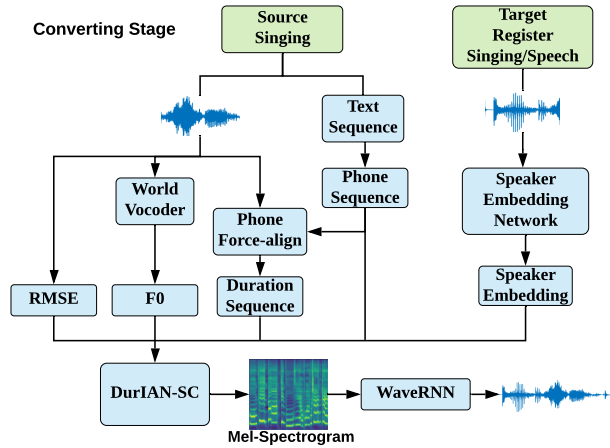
Converting Stage

Source Singing

Target Register Singing/Speech

Text Sequence

World Vocoder

Phone Sequence

Phone Force-align

Speaker Embedding Network

RMSE

F0

Duration Sequence

Speaker Embedding

DurIAN-SC

Mel-Spectrogram

WaveRNN